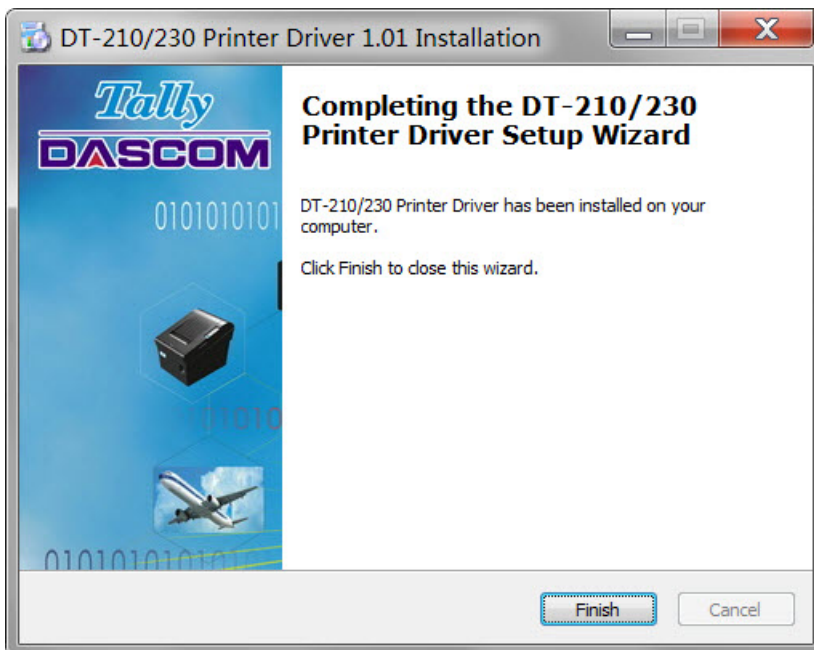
DT-210/230 Printer Driver 1.01 Installation

Tally
DASCOM

0101010101

1010

0101010101

Completing the DT-210/230 Printer Driver Setup Wizard

DT-210/230 Printer Driver has been installed on your computer.

Click Finish to close this wizard.

Finish

Cancel